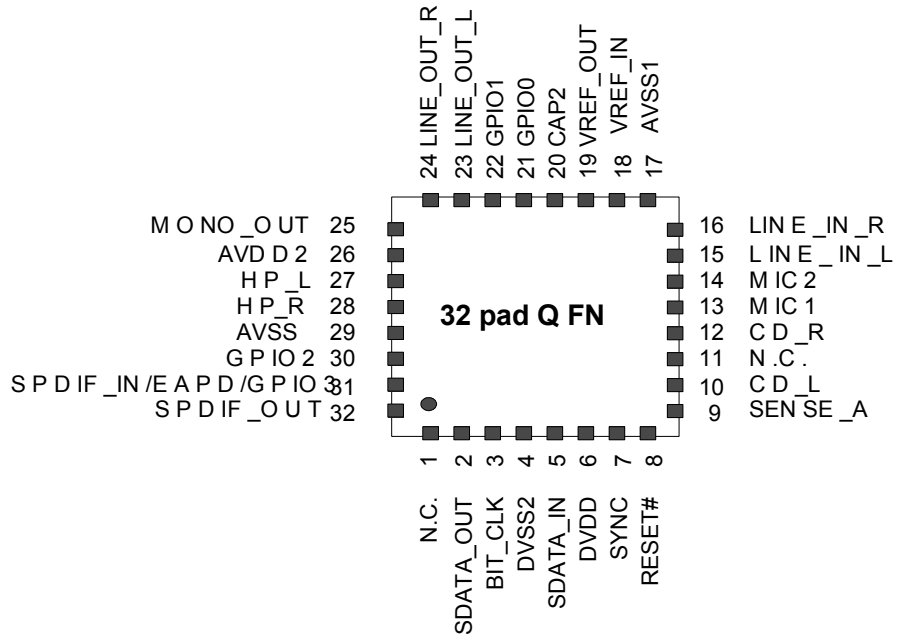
24 LINE_OUT_R
23 LINE_OUT_L
22 GPIO1
21 GPIO0
20 CAP2
19 VREF_OUT
18 VREF_IN
17 AVSS1

MONO_OUT 25
AVDD2 26
HP_L 27
HP_R 28
AVSS 29
GPIO2 30
SPDIF_IN/EAPD/GPIO3 31
SPDIF_OUT 32

32 pad QFN

16 LINE_IN_R
15 LINE_IN_L
14 MIC2
13 MIC1
12 CD_R
11 N.C.
10 CD_L
9 SENSE_A

1 N.C.
2 SDATA_OUT
3 BIT_CLK
4 DVSS2
5 SDATA_IN
6 DVDD
7 SYNC
8 RESET#